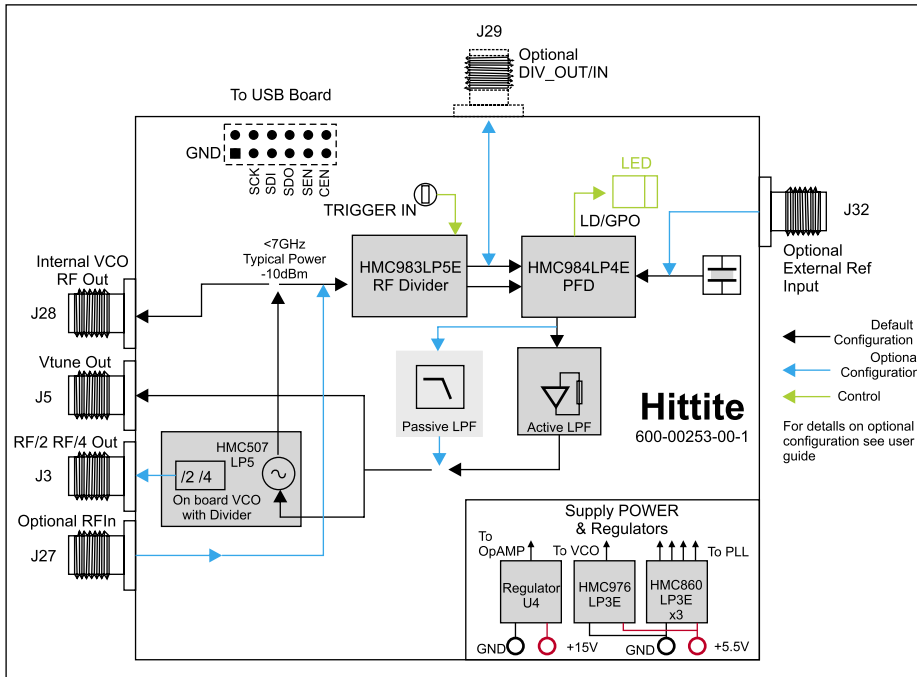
J29
Optional DIV_OUT/IN

To USB Board

GND

SCK SDI SDO SEN CEN

TRIGGER IN

LED

LD/GPO

J32

Optional External Ref Input

Internal VCO RF Out

J28

<7GHz Typical Power -10dBm

HMC983LP5E RF Divider

HMC984LP4E PFD

Default Configuration

Optiona Configuration

Control

For details on optional configuration see user guide

Vtune Out

J5

Passive LPF

Active LPF

Hittite

600-00253-00-1

RF/2 RF/4 Out

J3

HMC507 LP5

/2 /4

On board VCO with Divider

Optional RFIn

J27

Supply POWER & Regulators

To OpAMP

To VCO

To PLL

Regulator U4

HMC976 LP3E

HMC860 LP3E x3

GND

+15V

GND

+5.5V